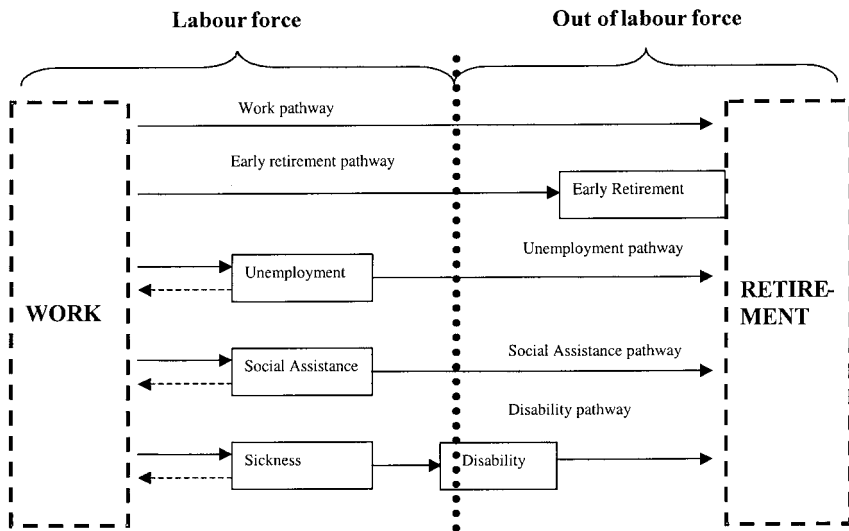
Labour force

Out of labour force

Work pathway

Early retirement pathway

Early Retirement

Unemployment pathway

Unemployment

WORK

RETIREMENT

Social Assistance pathway

Social Assistance

Disability pathway

Sickness

Disability